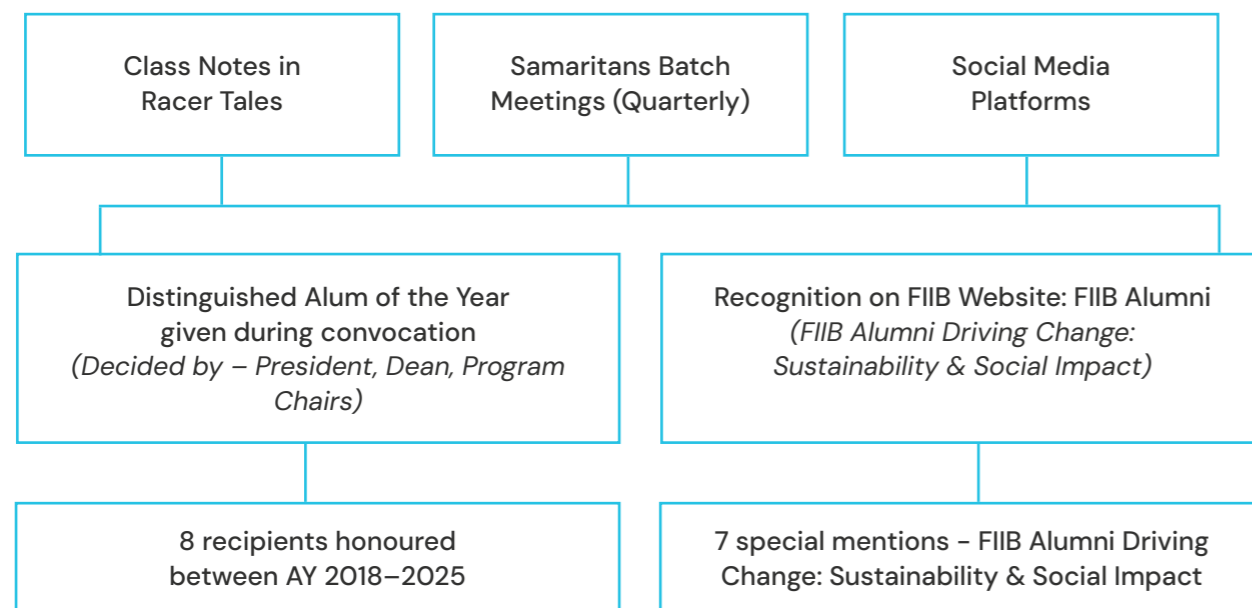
Class Notes in Racer Tales

Samaritans Batch Meetings (Quarterly)

Social Media Platforms

Distinguished Alum of the Year given during convocation
*(Decided by – President, Dean, Program Chairs)*

Recognition on FIIB Website: FIIB Alumni
*(FIIB Alumni Driving Change: Sustainability & Social Impact)*

8 recipients honoured between AY 2018–2025

7 special mentions - FIIB Alumni Driving Change: Sustainability & Social Impact